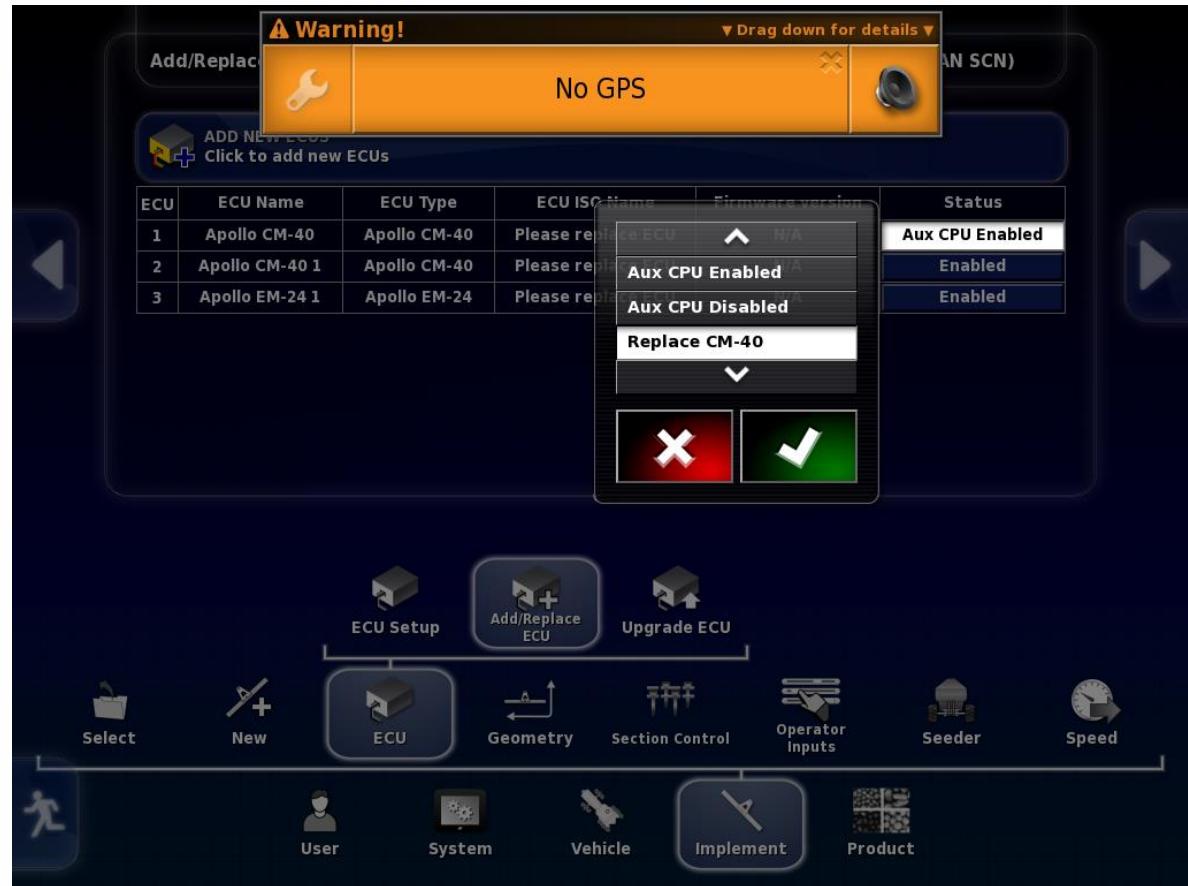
⚠ Warning!
▼ Drag down for details ▼

No GPS

Add/Replac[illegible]
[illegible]AN SCN)

ADD NEW ECUs
Click to add new ECUs

| ECU | ECU Name | ECU Type | ECU ISO Name | Firmware version | Status |
|---|---|---|---|---|---|
| 1 | Apollo CM-40 | Apollo CM-40 | Please re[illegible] | N/A | Aux CPU Enabled |
| 2 | Apollo CM-40 1 | Apollo CM-40 | Please re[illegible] | N/A | Enabled |
| 3 | Apollo EM-24 1 | Apollo EM-24 | Please re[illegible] | N/A | Enabled |

Aux CPU Enabled
Aux CPU Disabled
Replace CM-40

ECU Setup
Add/Replace ECU
Upgrade ECU

Select
New
ECU
Geometry
Section Control
Operator Inputs
Seeder
Speed

User
System
Vehicle
Implement
Product